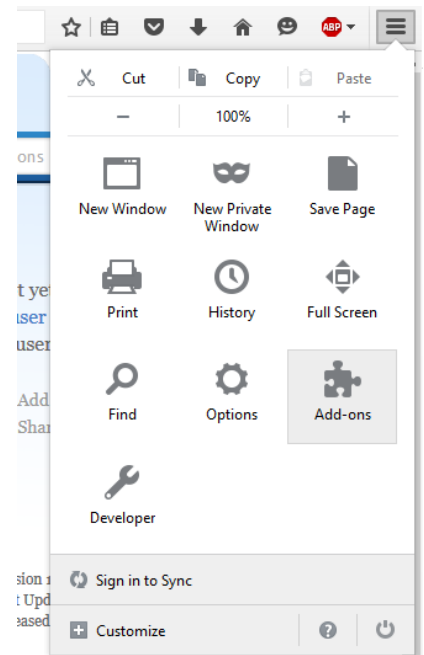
ABP

Cut | Copy | Paste

— | 100% | +

New Window

New Private Window

Save Page

Print

History

Full Screen

Find

Options

Add-ons

Developer

Sign in to Sync

Customize

ons

t yet
user
user

Add
Shar

sion
t Upd
eased